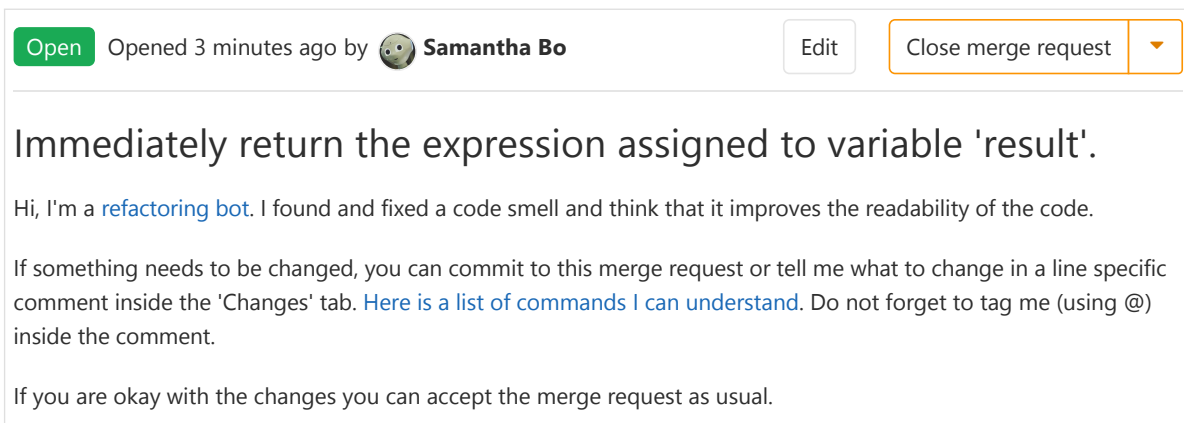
Open Opened 3 minutes ago by Samantha Bo

Edit

Close merge request

Immediately return the expression assigned to variable 'result'.

Hi, I'm a refactoring bot. I found and fixed a code smell and think that it improves the readability of the code.

If something needs to be changed, you can commit to this merge request or tell me what to change in a line specific comment inside the 'Changes' tab. Here is a list of commands I can understand. Do not forget to tag me (using @) inside the comment.

If you are okay with the changes you can accept the merge request as usual.